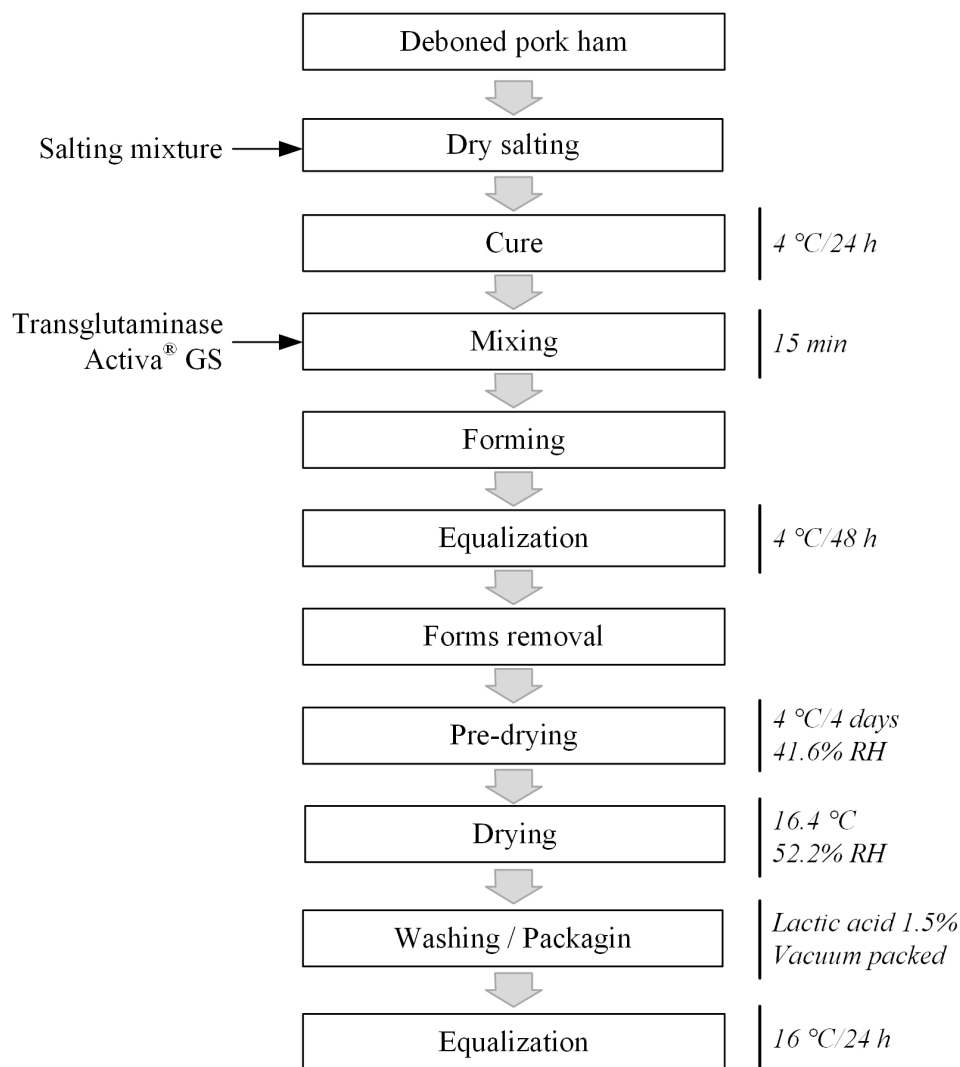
Deboned pork ham

Salting mixture

Dry salting

Cure

4 °C/24 h

Transglutaminase Activa® GS

Mixing

15 min

Forming

Equalization

4 °C/48 h

Forms removal

Pre-drying

4 °C/4 days
41.6% RH

Drying

16.4 °C
52.2% RH

Washing / Packagin

Lactic acid 1.5%
Vacuum packed

Equalization

16 °C/24 h